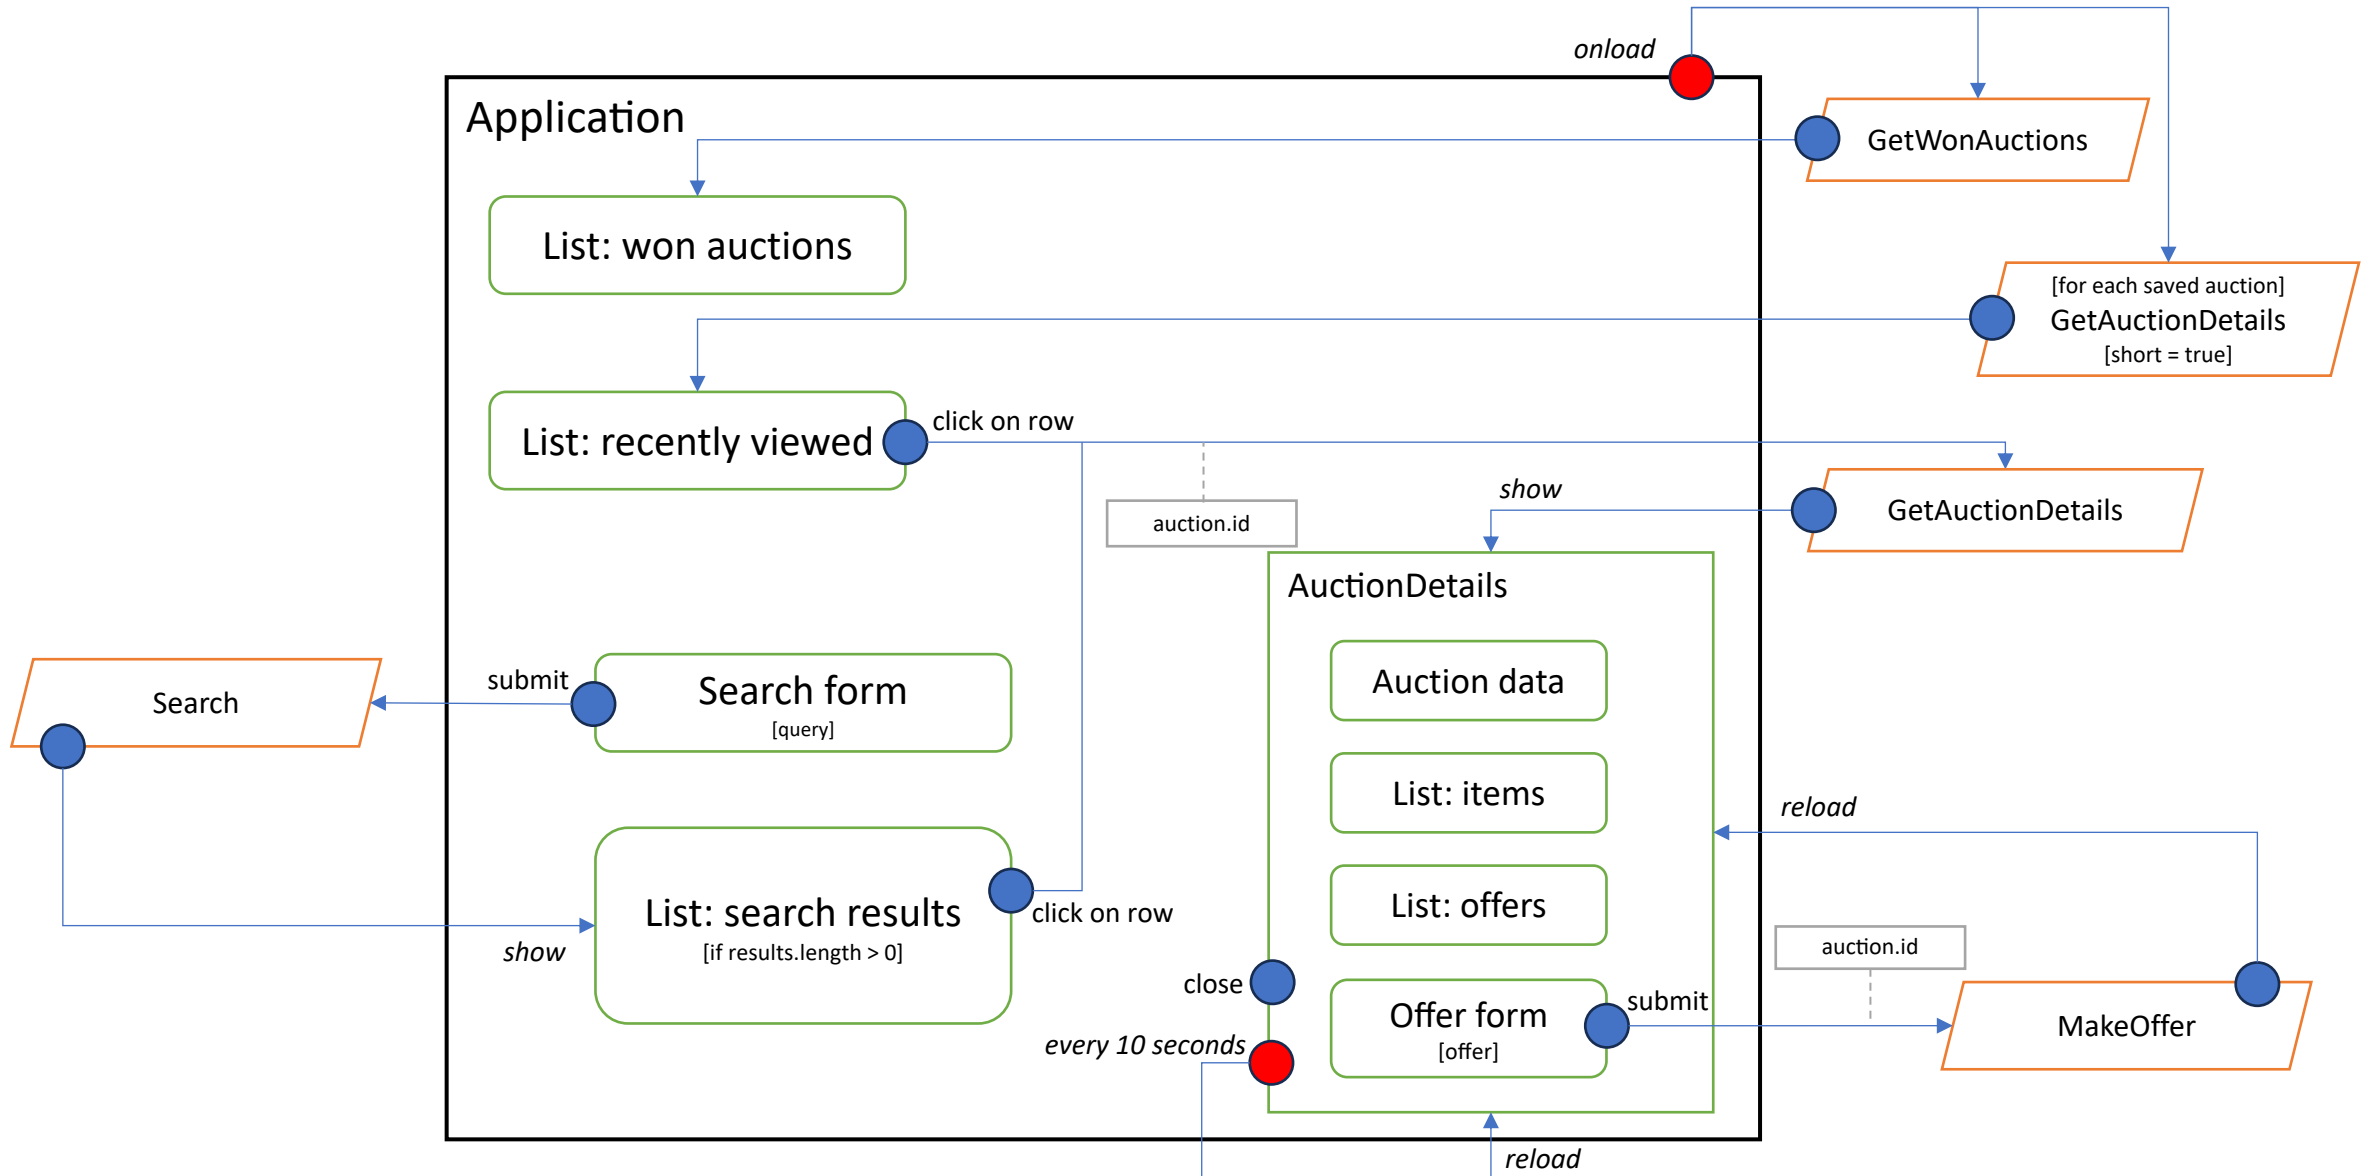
onload

Application

GetWonAuctions

List: won auctions

[for each saved auction]
GetAuctionDetails
[short = true]

List: recently viewed

click on row

auction.id

show

GetAuctionDetails

AuctionDetails

Auction data

Search

submit

Search form
[query]

List: items

reload

List: offers

List: search results
[if results.length > 0]

click on row

show

auction.id

close

Offer form
[offer]

submit

MakeOffer

every 10 seconds

reload